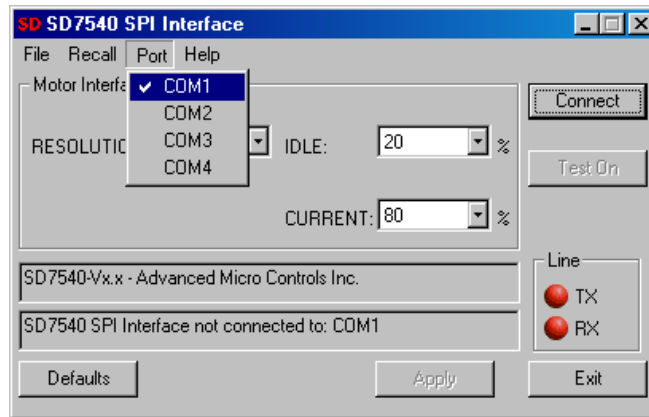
SD SD7540 SPI Interface

File Recall Port Help

Motor Interfa

✔ COM1
COM2
COM3
COM4

RESOLUTIC

IDLE: 20 %

CURRENT: 80 %

Connect

Test On

SD7540-Vx.x - Advanced Micro Controls Inc.

SD7540 SPI Interface not connected to: COM1

Line
TX
RX

Defaults

Apply

Exit